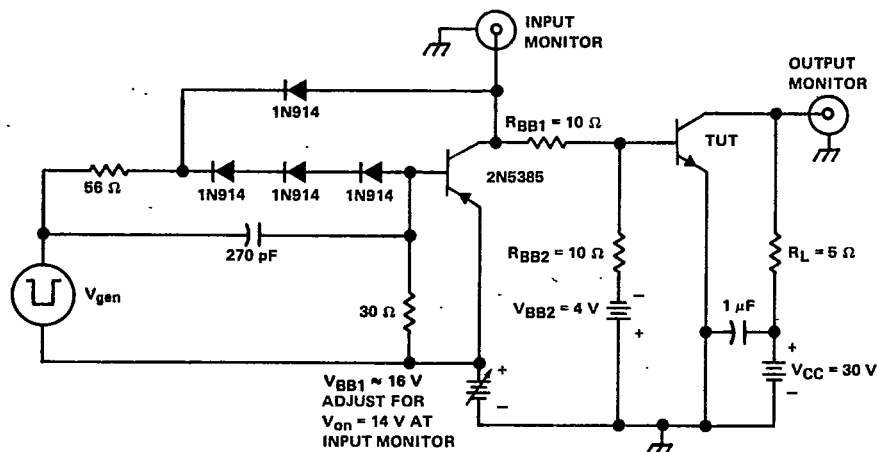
INPUT MONITOR

OUTPUT MONITOR

1N914

$R_{BB1} = 10\ \Omega$

TUT

56 Ω

1N914 1N914 1N914

2N5385

270 pF

$R_{BB2} = 10\ \Omega$

$R_L = 5\ \Omega$

$V_{gen}$

30 Ω

$V_{BB2} = 4$ V

−

+

1 μF

+

$V_{CC} = 30$ V

−

$V_{BB1} \approx 16$ V ADJUST FOR $V_{on} = 14$ V AT INPUT MONITOR

+

−